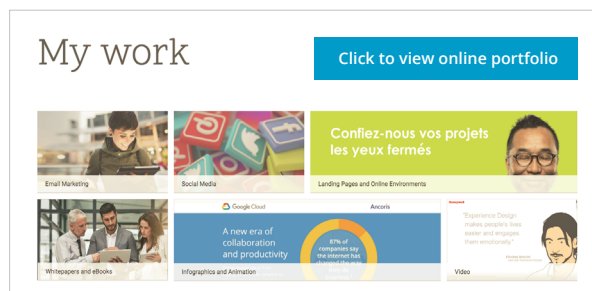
My work

Click to view online portfolio

Email Marketing

Social Media

Confiez-nous vos projets les yeux fermés

Landing Pages and Online Environments

Whitepapers and eBooks

Google Cloud

Ancoris

A new era of collaboration and productivity

87% of companies say the internet has changed the way

Infographics and Animation

Honeywell

"Experience Design makes people's lives easier and engages them emotionally."

Video